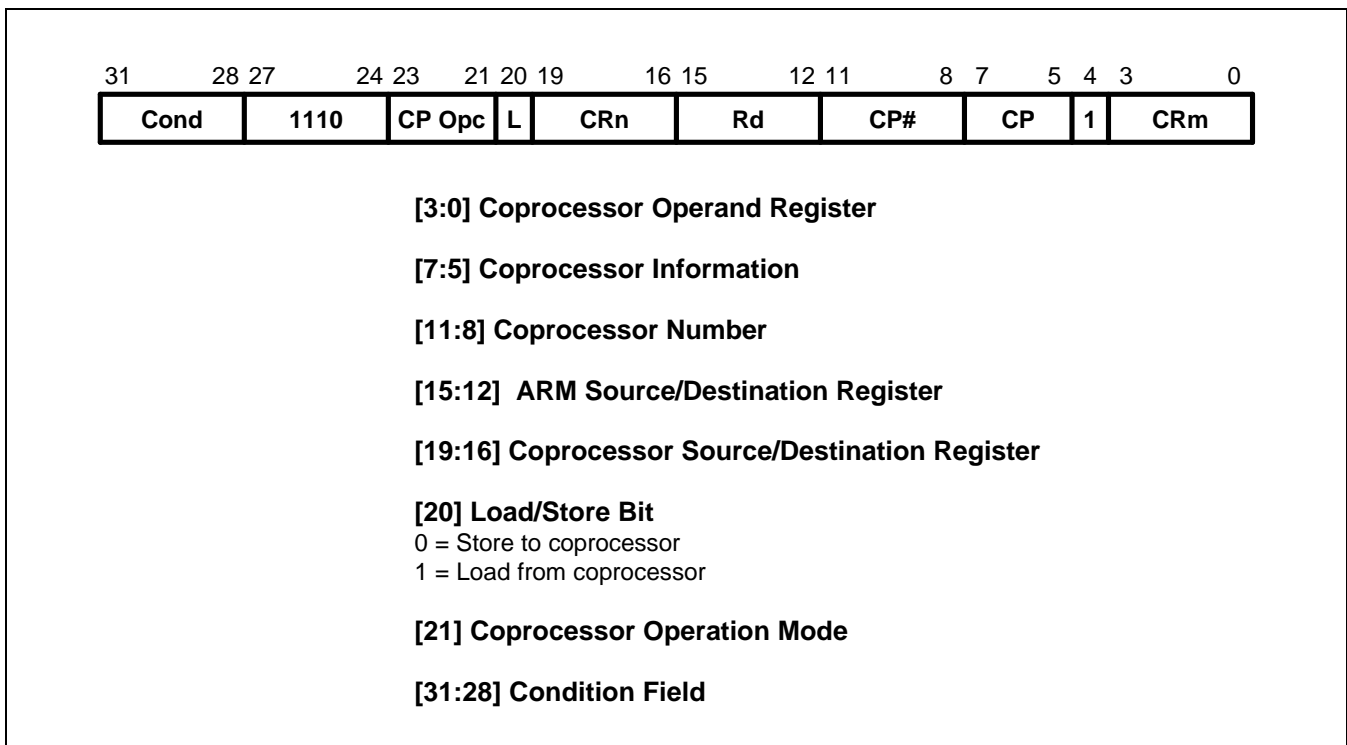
| 31 28 | 27 24 | 23 21 | 20 | 19 16 | 15 12 | 11 8 | 7 5 | 4 | 3 0 |
|---|---|---|---|---|---|---|---|---|---|
| Cond | 1110 | CP Opc | L | CRn | Rd | CP# | CP | 1 | CRm |

[3:0] Coprocessor Operand Register

[7:5] Coprocessor Information

[11:8] Coprocessor Number

[15:12] ARM Source/Destination Register

[19:16] Coprocessor Source/Destination Register

[20] Load/Store Bit
0 = Store to coprocessor
1 = Load from coprocessor

[21] Coprocessor Operation Mode

[31:28] Condition Field